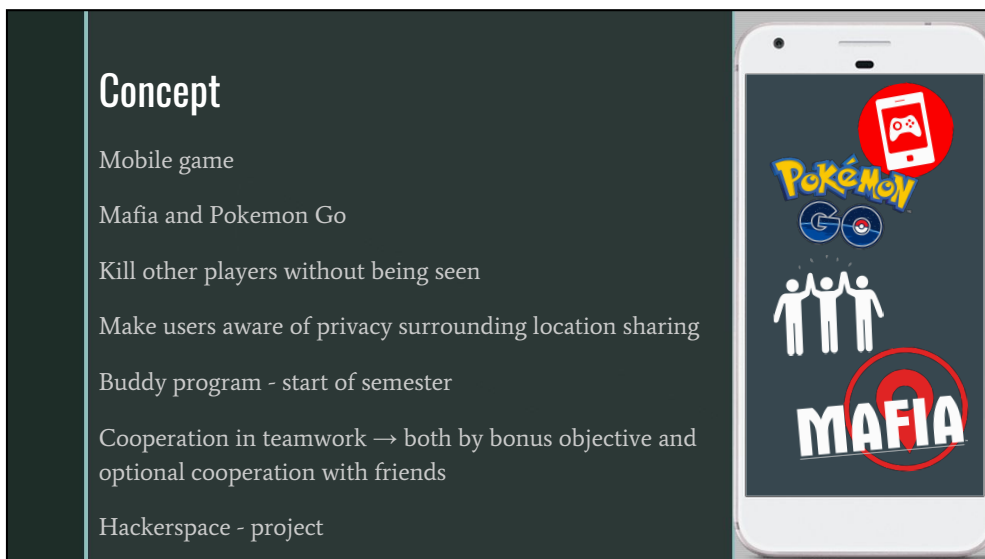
Concept

Mobile game

Mafia and Pokemon Go

Kill other players without being seen

Make users aware of privacy surrounding location sharing

Buddy program - start of semester

Cooperation in teamwork → both by bonus objective and optional cooperation with friends

Hackerspace - project

POKéMON GO

MAFIA